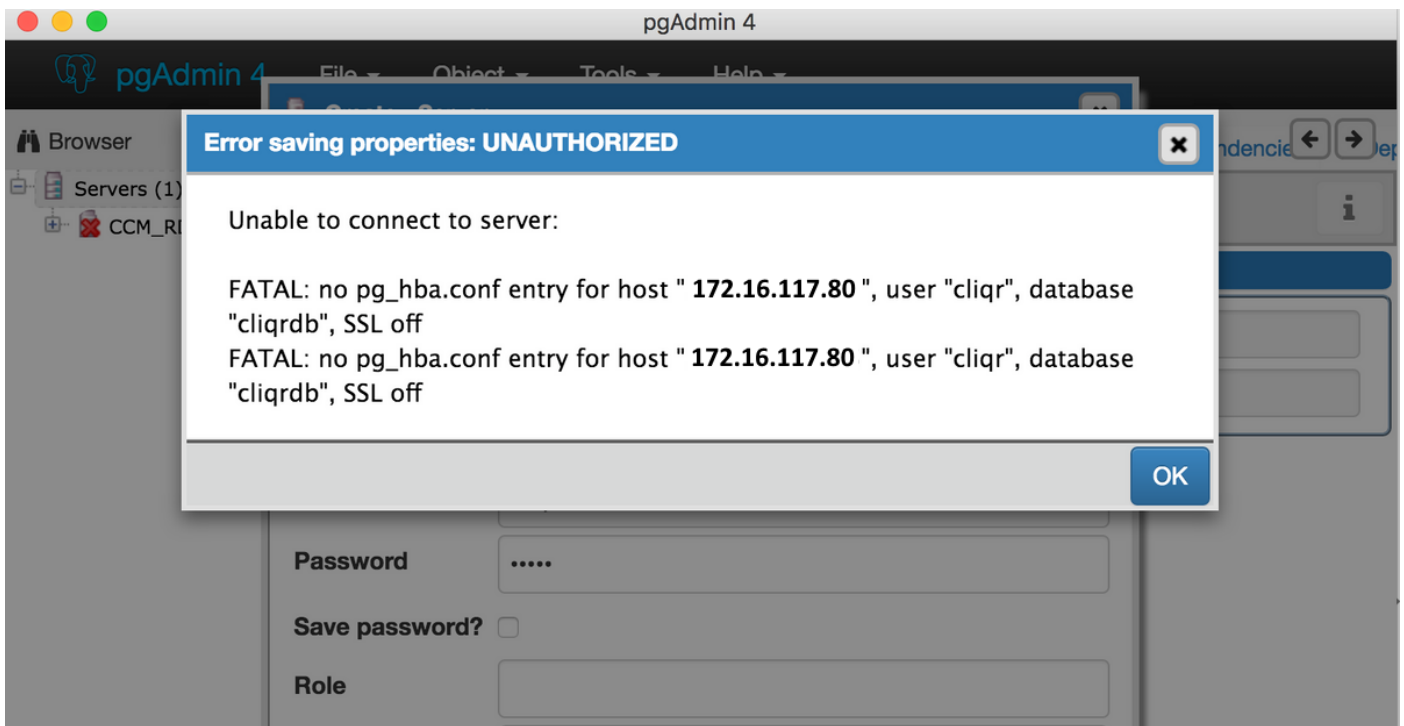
pgAdmin 4

pgAdmin 4

File Object Tools Help

Create - Server

Browser

Servers (1)

CCM_R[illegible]

ndencie

Dep

Error saving properties: UNAUTHORIZED

Unable to connect to server:

FATAL: no pg_hba.conf entry for host " 172.16.117.80 ", user "cliqr", database "cliqrdb", SSL off
FATAL: no pg_hba.conf entry for host " 172.16.117.80 ", user "cliqr", database "cliqrdb", SSL off

OK

Password •••••

Save password?

Role